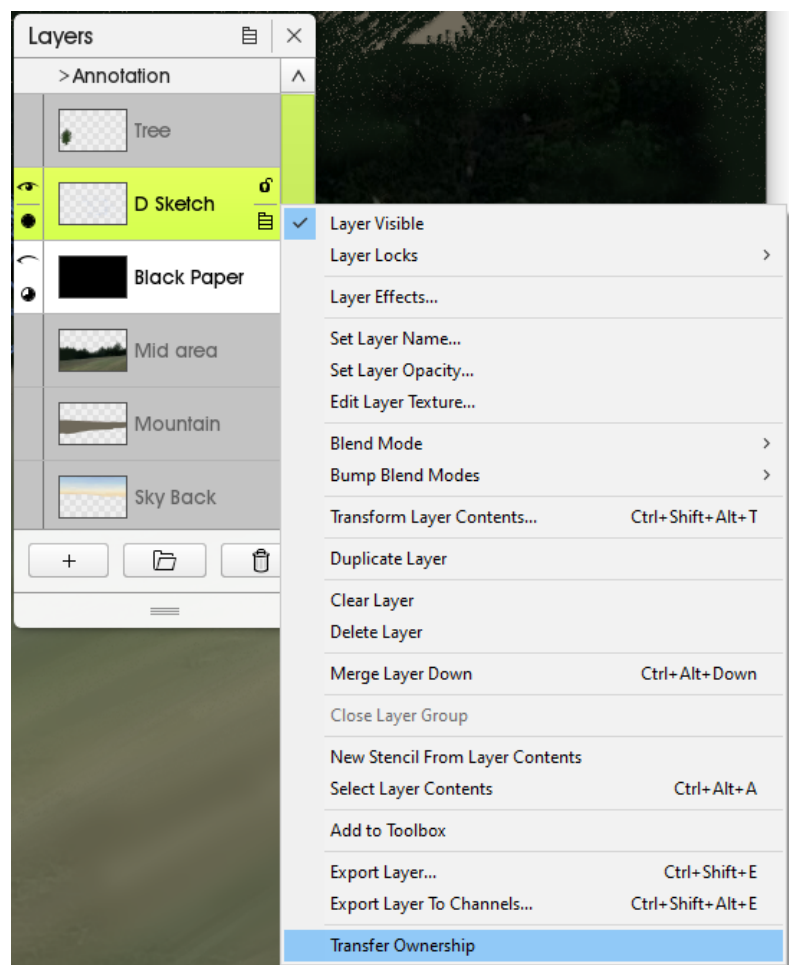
Layers

>Annotation

Tree

D Sketch

Black Paper

Mid area

Mountain

Sky Back

+

Layer Visible
Layer Locks
Layer Effects...
Set Layer Name...
Set Layer Opacity...
Edit Layer Texture...
Blend Mode
Bump Blend Modes
Transform Layer Contents... Ctrl+Shift+Alt+T
Duplicate Layer
Clear Layer
Delete Layer
Merge Layer Down Ctrl+Alt+Down
Close Layer Group
New Stencil From Layer Contents
Select Layer Contents Ctrl+Alt+A
Add to Toolbox
Export Layer... Ctrl+Shift+E
Export Layer To Channels... Ctrl+Shift+Alt+E
Transfer Ownership